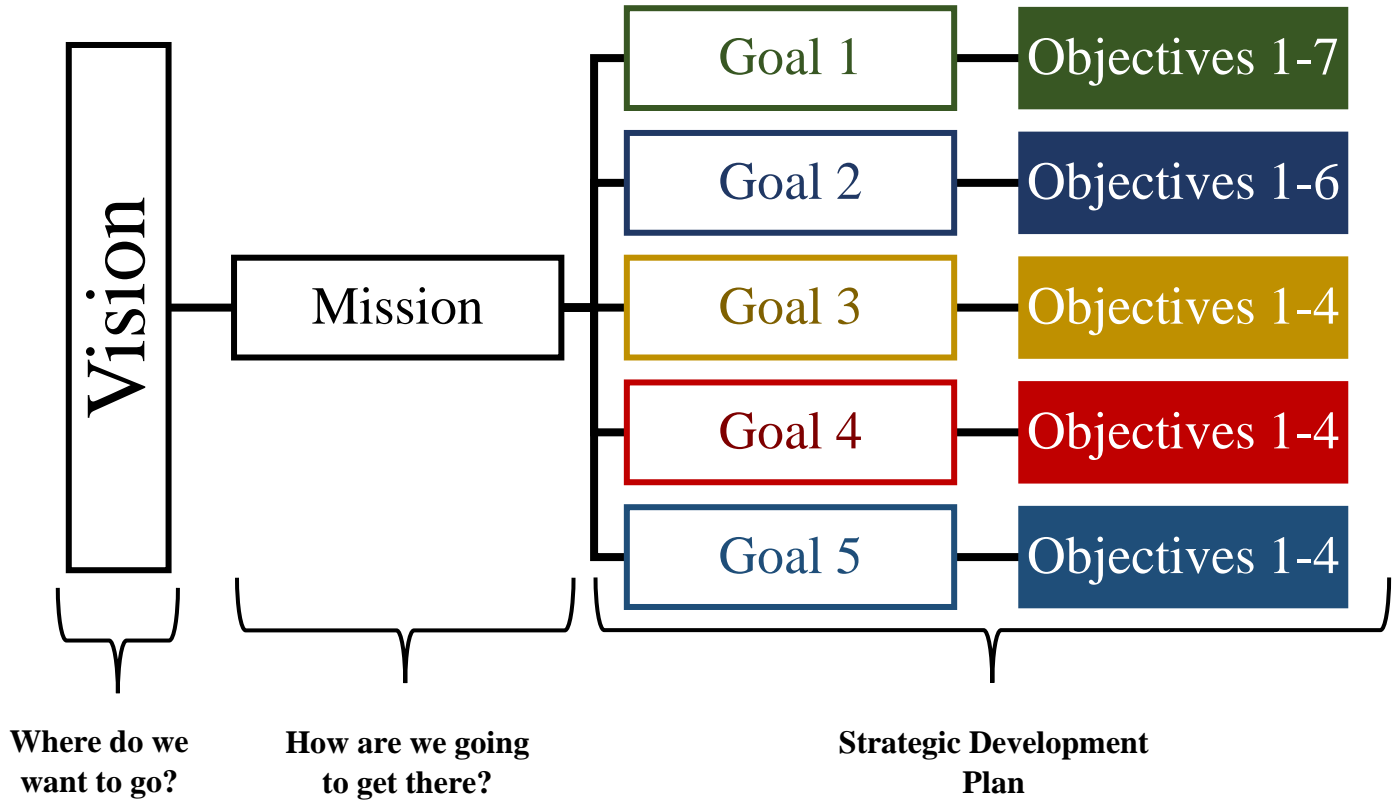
Vision

Mission

Goal 1

Objectives 1-7

Goal 2

Objectives 1-6

Goal 3

Objectives 1-4

Goal 4

Objectives 1-4

Goal 5

Objectives 1-4

Where do we want to go?

How are we going to get there?

Strategic Development Plan